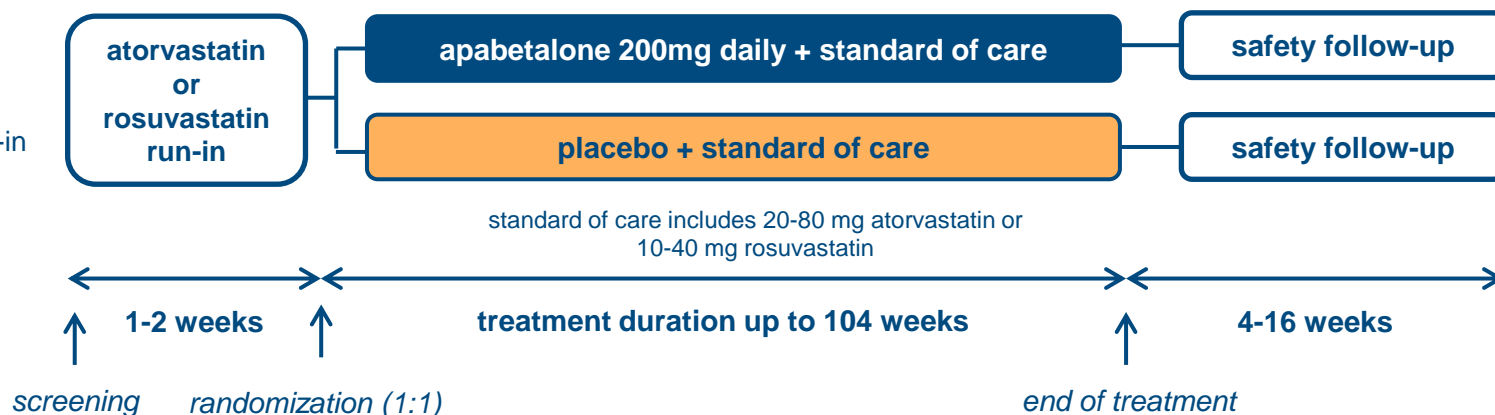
-in

atorvastatin or rosuvastatin run-in

apabetalone 200mg daily + standard of care

safety follow-up

placebo + standard of care

safety follow-up

standard of care includes 20-80 mg atorvastatin or 10-40 mg rosuvastatin

1-2 weeks

treatment duration up to 104 weeks

4-16 weeks

screening

randomization (1:1)

end of treatment